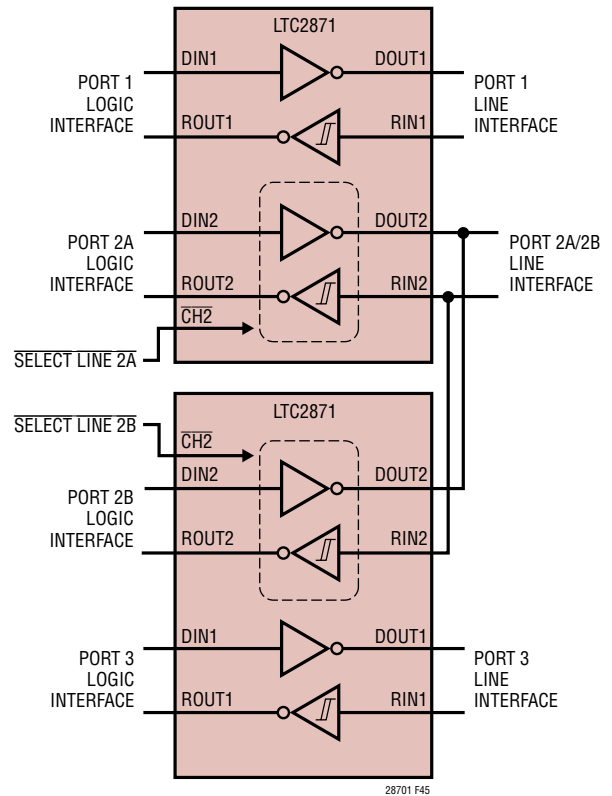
LTC2871

PORT 1 LOGIC INTERFACE

DIN1

DOUT1

PORT 1 LINE INTERFACE

ROUT1

RIN1

PORT 2A LOGIC INTERFACE

DIN2

DOUT2

PORT 2A/2B LINE INTERFACE

ROUT2

RIN2

$\overline{CH2}$

$\overline{SELECT\ LINE\ 2A}$

LTC2871

$\overline{SELECT\ LINE\ 2B}$

$\overline{CH2}$

DIN2

DOUT2

PORT 2B LOGIC INTERFACE

ROUT2

RIN2

DIN1

DOUT1

PORT 3 LOGIC INTERFACE

PORT 3 LINE INTERFACE

ROUT1

RIN1

28701 F45